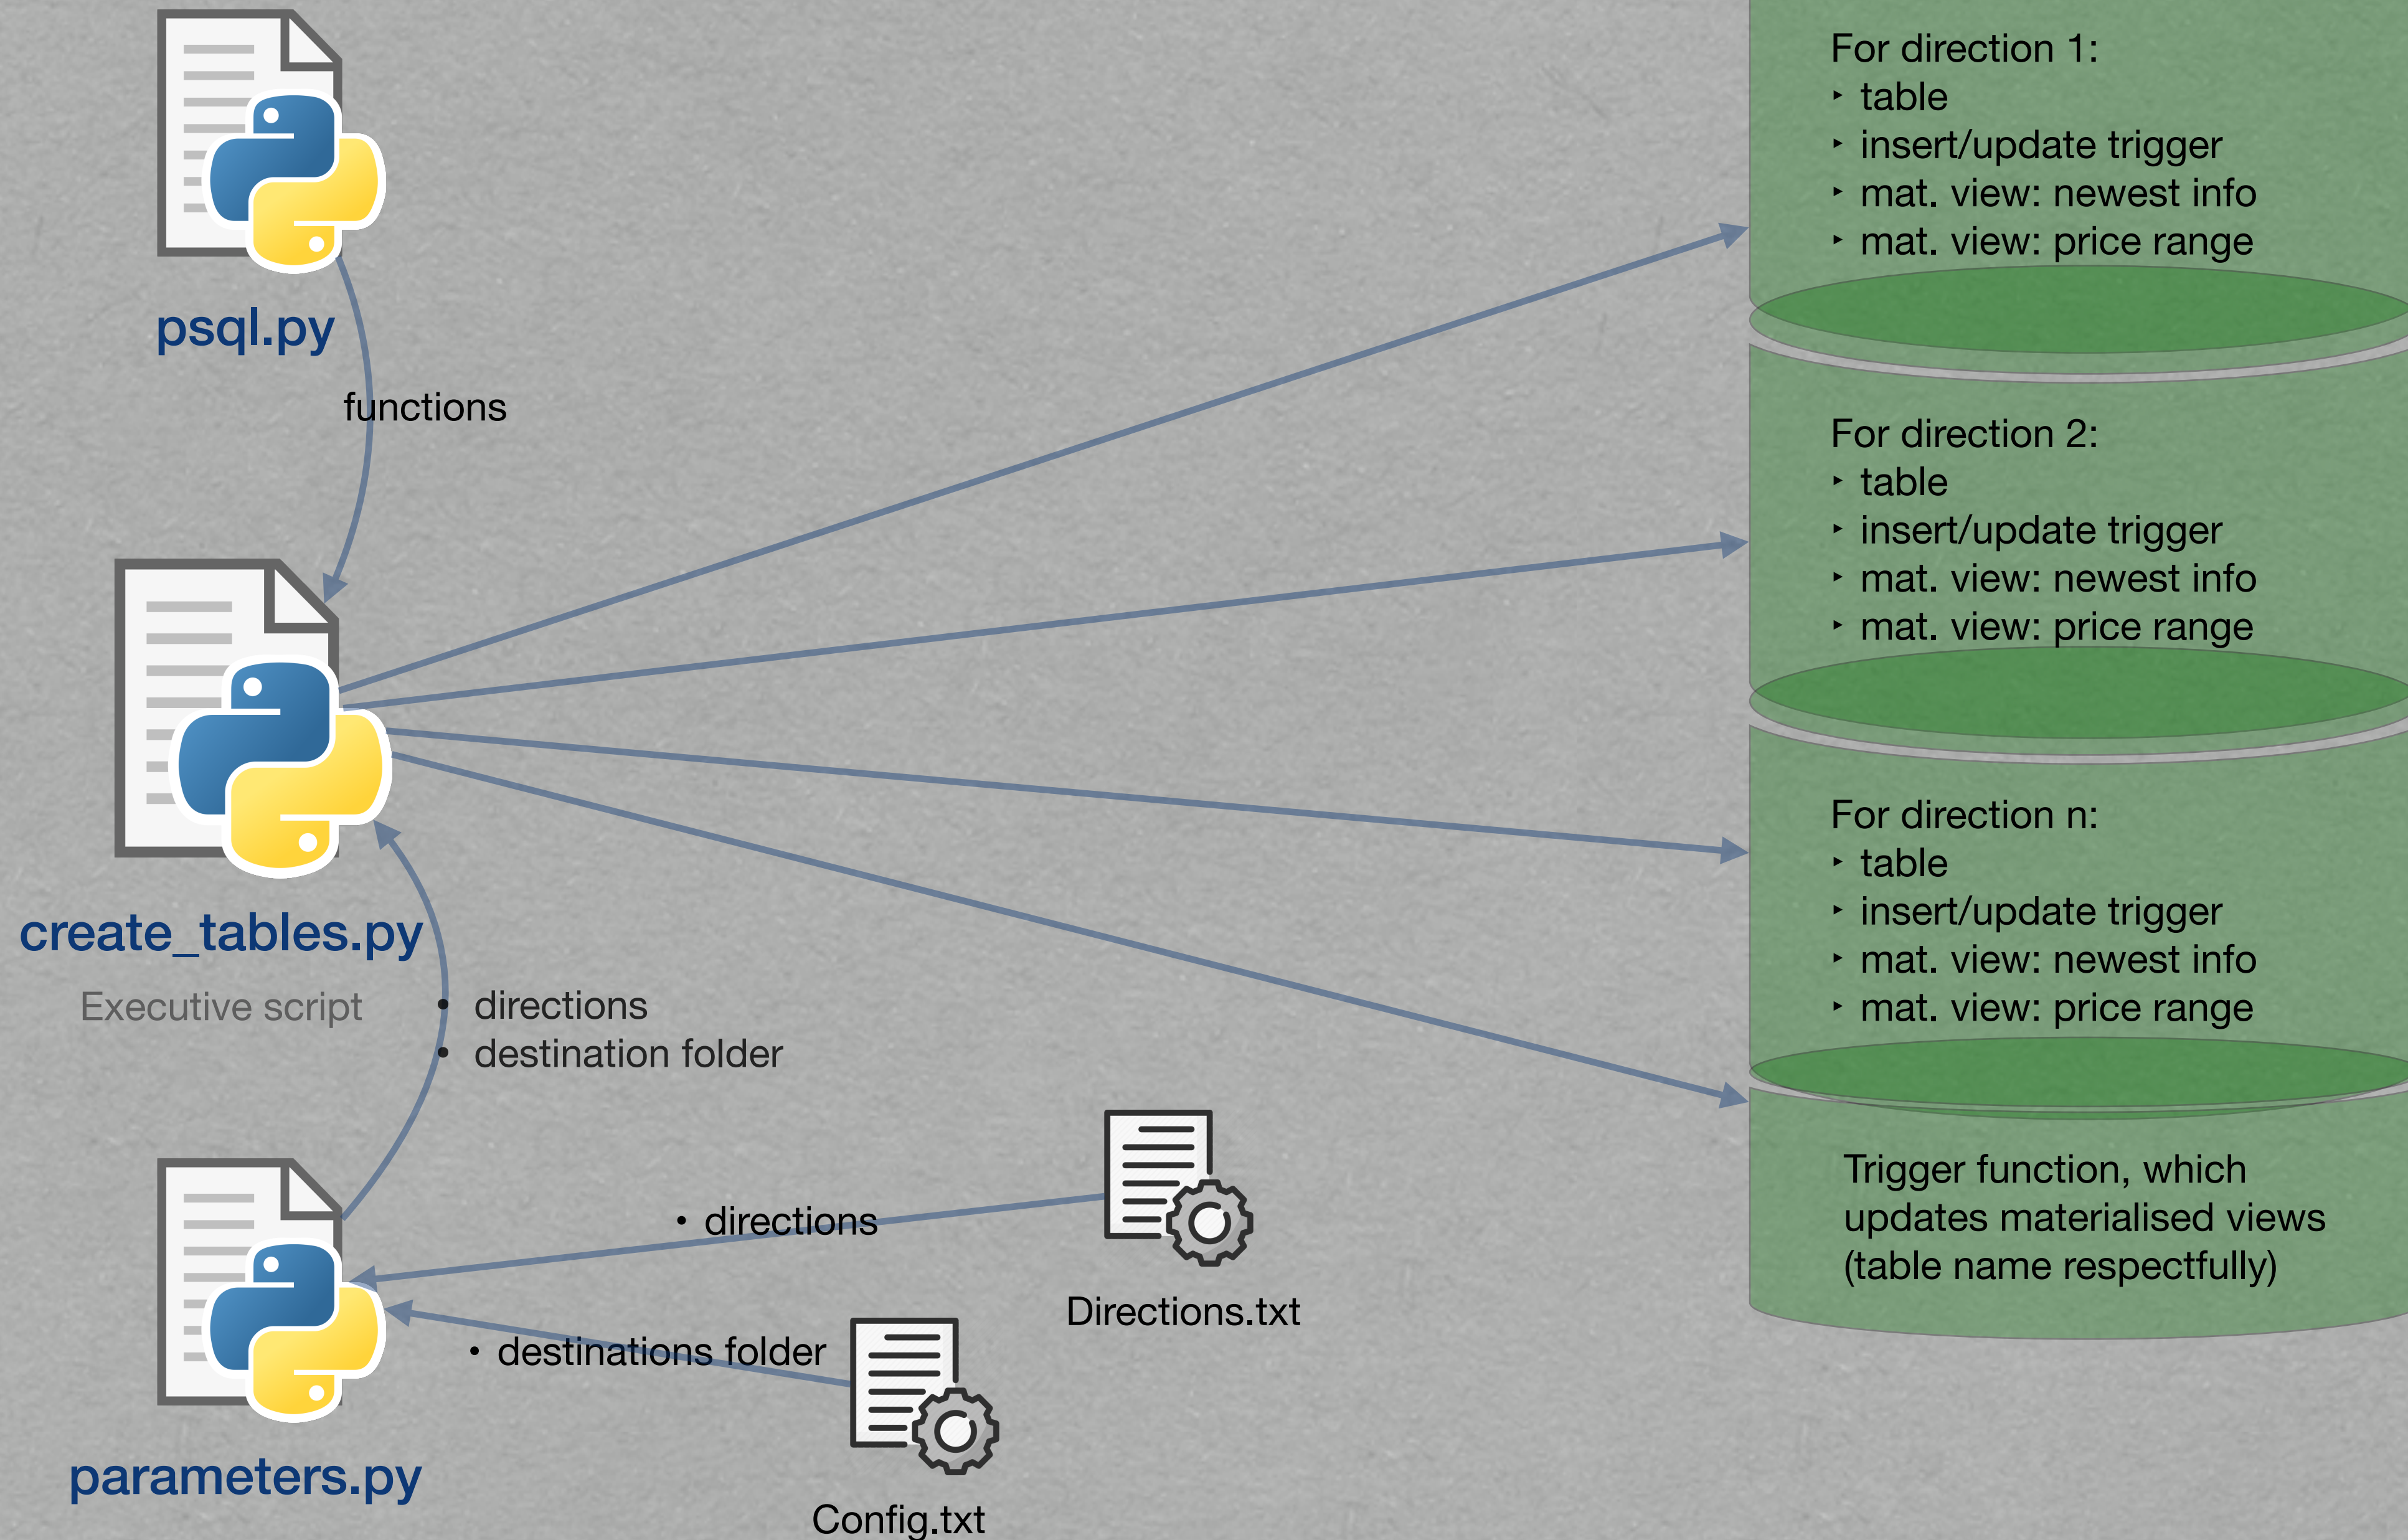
psql.py

functions

create_tables.py

Executive script

• directions
• destination folder

parameters.py

• directions

• destinations folder

Directions.txt

Config.txt

For direction 1:
‣ table
‣ insert/update trigger
‣ mat. view: newest info
‣ mat. view: price range

For direction 2:
‣ table
‣ insert/update trigger
‣ mat. view: newest info
‣ mat. view: price range

For direction n:
‣ table
‣ insert/update trigger
‣ mat. view: newest info
‣ mat. view: price range

Trigger function, which updates materialised views (table name respectfully)